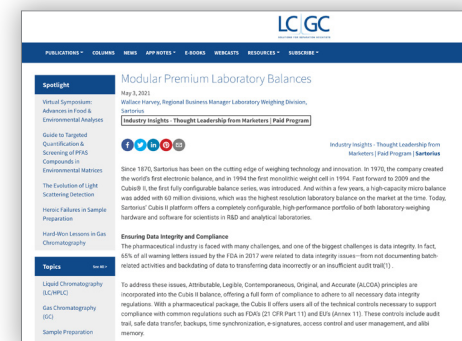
LC|GC
SOLUTIONS FOR SEPARATION SCIENTISTS

PUBLICATIONS COLUMNS NEWS APP NOTES E-BOOKS WEBCASTS RESOURCES SUBSCRIBE

Spotlight

Virtual Symposium: Advances in Food & Environmental Analyses

Guide to Targeted Quantification & Screening of PFAS Compounds in Environmental Matrices

The Evolution of Light Scattering Detection

Heroic Failures in Sample Preparation

Hard-Won Lessons in Gas Chromatography

Topics See All

Liquid Chromatography (LC/HPLC)

Gas Chromatography (GC)

Sample Preparation

Modular Premium Laboratory Balances

May 3, 2021
Wallace Harvey, Regional Business Manager Laboratory Weighing Division, Sartorius
Industry Insights - Thought Leadership from Marketers | Paid Program

Industry Insights - Thought Leadership from Marketers | Paid Program | Sartorius

Since 1870, Sartorius has been on the cutting edge of weighing technology and innovation. In 1970, the company created the world's first electronic balance, and in 1994 the first monolithic weight cell in 1994. Fast forward to 2009 and the Cubis® II, the first fully configurable balance series, was introduced. And within a few years, a high-capacity micro balance was added with 60 million divisions, which was the highest resolution laboratory balance on the market at the time. Today, Sartorius' Cubis II platform offers a completely configurable, high-performance portfolio of both laboratory-weighing hardware and software for scientists in R&D and analytical laboratories.

Ensuring Data Integrity and Compliance

The pharmaceutical industry is faced with many challenges, and one of the biggest challenges is data integrity. In fact, 65% of all warning letters issued by the FDA in 2017 were related to data integrity issues—from not documenting batch-related activities and backdating of data to transferring data incorrectly or an insufficient audit trail(1) .

To address these issues, Attributable, Legible, Contemporaneous, Original, and Accurate (ALCOA) principles are incorporated into the Cubis II balance, offering a full form of compliance to adhere to all necessary data integrity regulations. With a pharmaceutical package, the Cubis II offers users all of the technical controls necessary to support compliance with common regulations such as FDA's (21 CFR Part 11) and EU's (Annex 11). These controls include audit trail, safe data transfer, backups, time synchronization, e-signatures, access control and user management, and alibi memory.